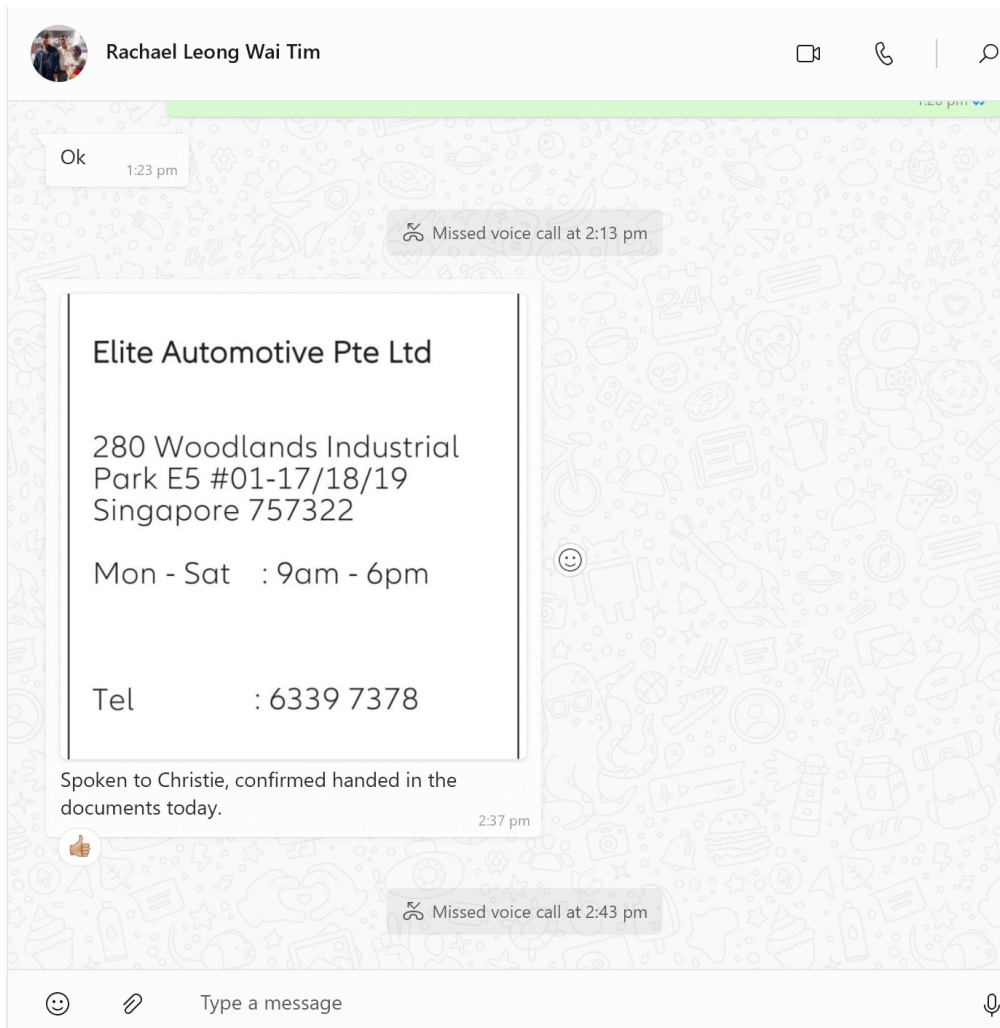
Rachael Leong Wai Tim

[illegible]

Ok 1:23 pm

Missed voice call at 2:13 pm

Elite Automotive Pte Ltd

280 Woodlands Industrial Park E5 #01-17/18/19 Singapore 757322

Mon - Sat : 9am - 6pm

Tel : 6339 7378

Spoken to Christie, confirmed handed in the documents today. 2:37 pm

Missed voice call at 2:43 pm

Type a message